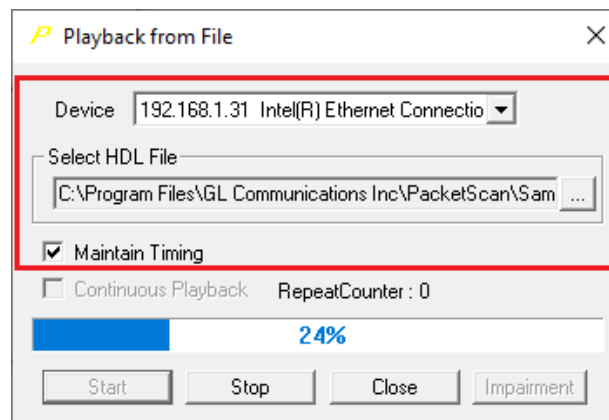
Playback from File

Device 192.168.1.31 Intel(R) Ethernet Connectio

Select HDL File

C:\Program Files\GL Communications Inc\PacketScan\Sam ...

Maintain Timing

Continuous Playback RepeatCounter : 0

24%

Start Stop Close Impairment